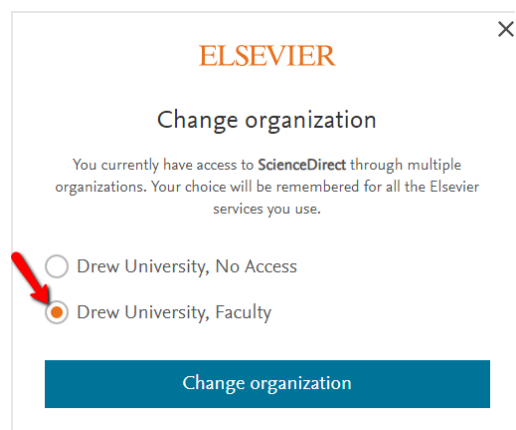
×

ELSEVIER

Change organization

You currently have access to ScienceDirect through multiple organizations. Your choice will be remembered for all the Elsevier services you use.

Drew University, No Access

Drew University, Faculty

Change organization